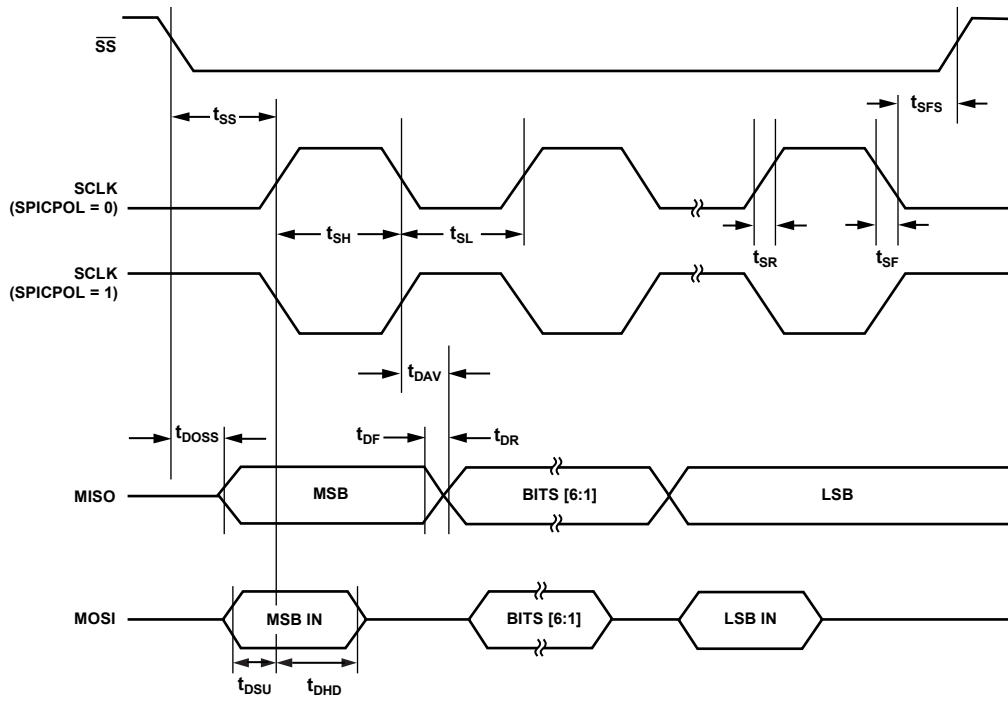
$\overline{SS}$

$t_{SFS}$

$t_{SS}$

SCLK (SPICPOL = 0)

$t_{SH}$

$t_{SL}$

$t_{SR}$

$t_{SF}$

SCLK (SPICPOL = 1)

$t_{DAV}$

$t_{DOSS}$

$t_{DF}$

$t_{DR}$

MISO

MSB

BITS [6:1]

LSB

MOSI

MSB IN

BITS [6:1]

LSB IN

$t_{DSU}$

$t_{DHD}$